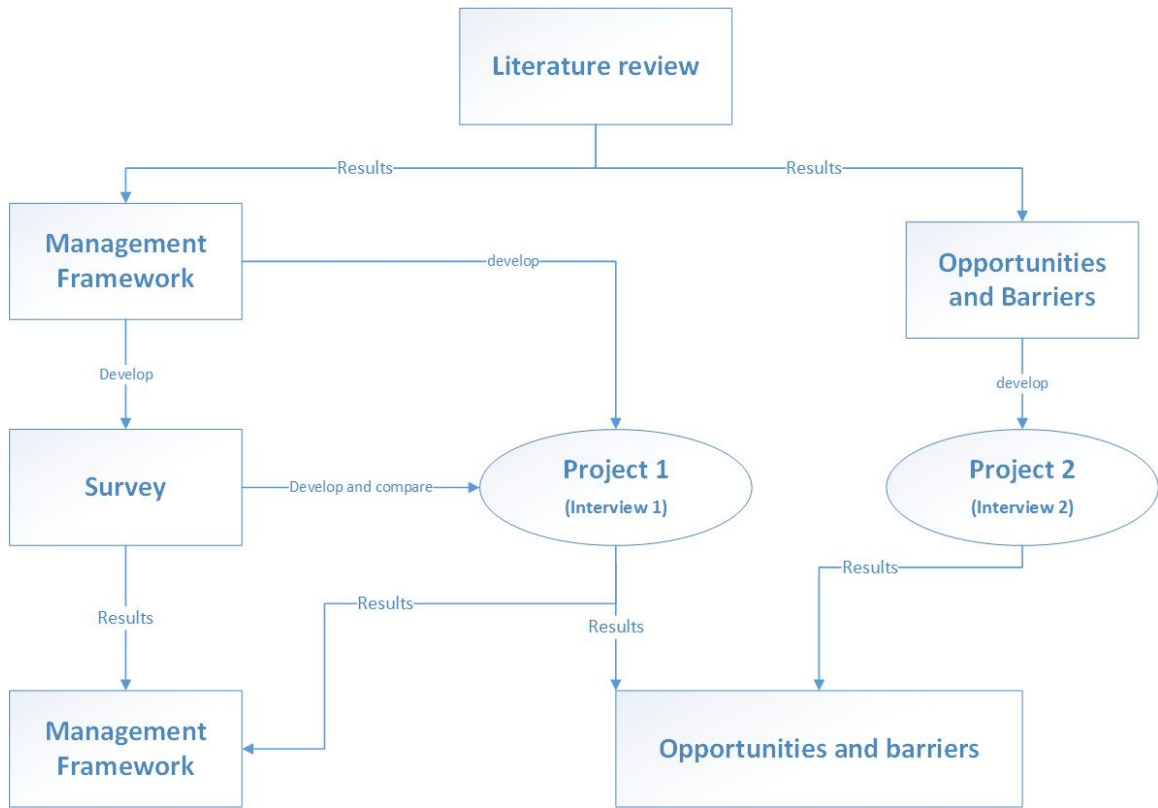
Literature review

Results

Results

Management Framework

develop

Opportunities and Barriers

Develop

develop

Survey

Develop and compare

Project 1
(Interview 1)

Project 2
(Interview 2)

Results

Results

Results

Results

Management Framework

Opportunities and barriers